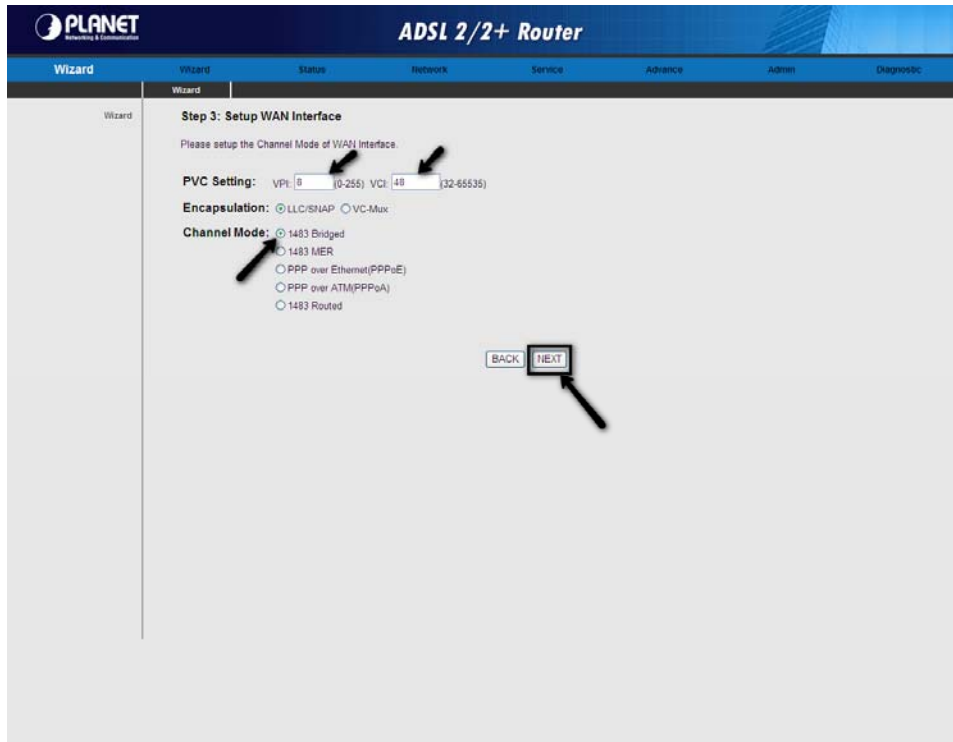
PLANET
Networking & Communication

ADSL 2/2+ Router

Wizard

Wizard | Status | Network | Service | Advance | Admin | Diagnostic

Wizard

Wizard

Step 3: Setup WAN Interface

Please setup the Channel Mode of WAN Interface.

PVC Setting: VPI: 8 (0-255) VCI: 48 (32-65535)

Encapsulation: LLC/SNAP VC-Mux

Channel Mode: 1483 Bridged
1483 MER
PPP over Ethernet(PPPoE)
PPP over ATM(PPPoA)
1483 Routed

BACK NEXT